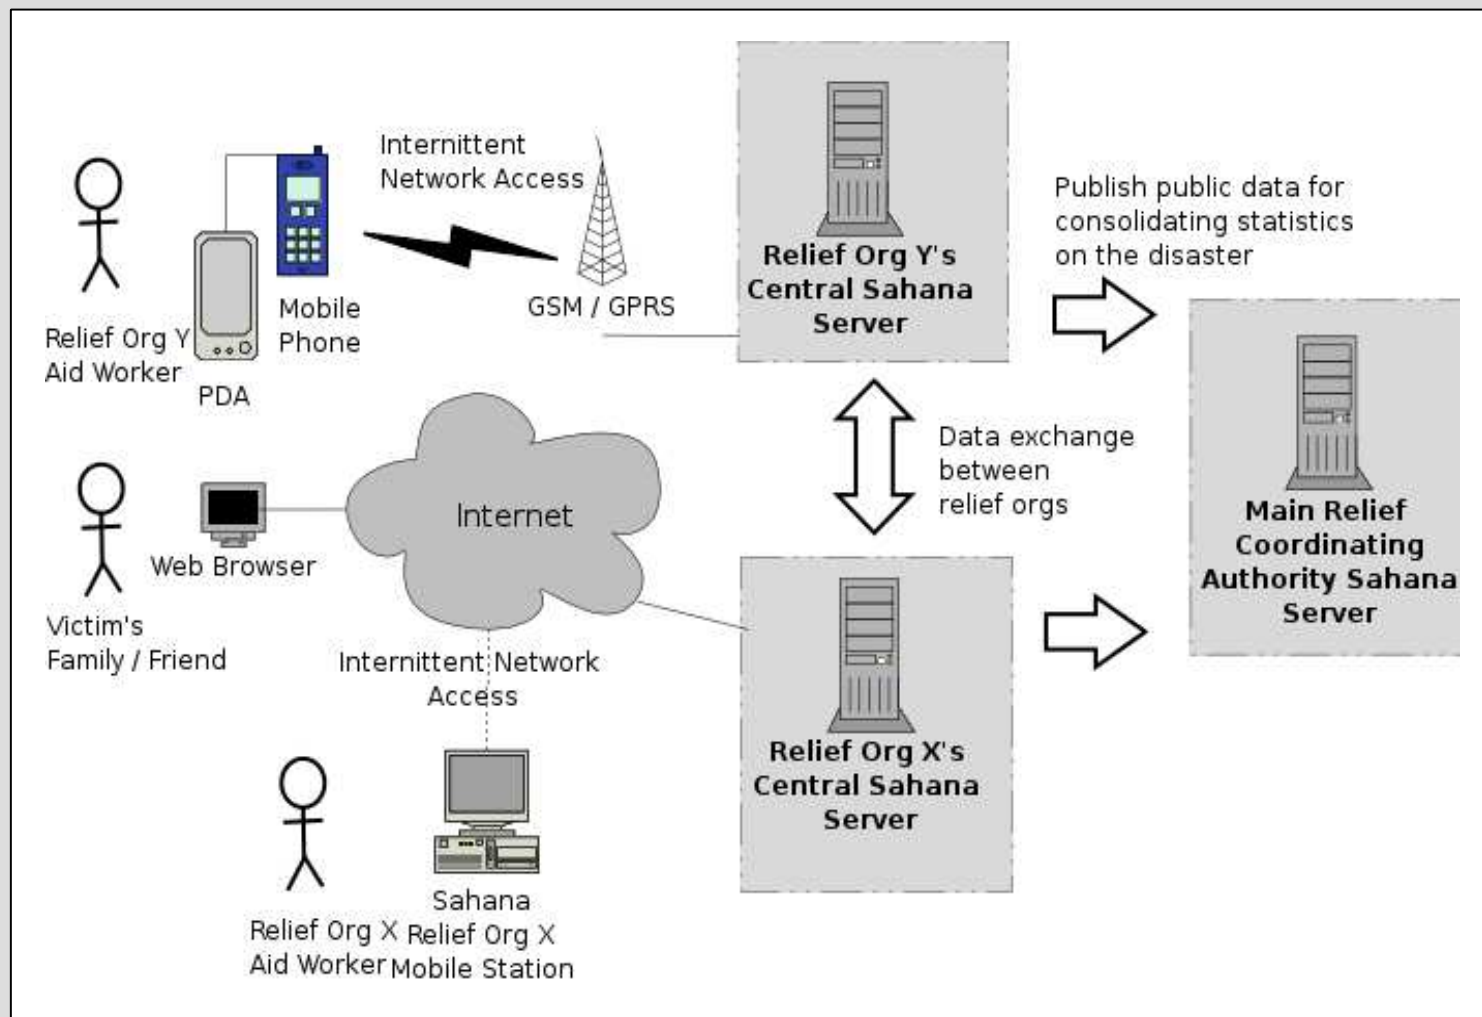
Internittent Network Access

Relief Org Y Aid Worker

PDA

Mobile Phone

GSM / GPRS

Relief Org Y's Central Sahana Server

Publish public data for consolidating statistics on the disaster

Main Relief Coordinating Authority Sahana Server

Data exchange between relief orgs

Victim's Family / Friend

Web Browser

Internet

Internittent Network Access

Relief Org X's Central Sahana Server

Relief Org X Aid Worker

Sahana Relief Org X Mobile Station